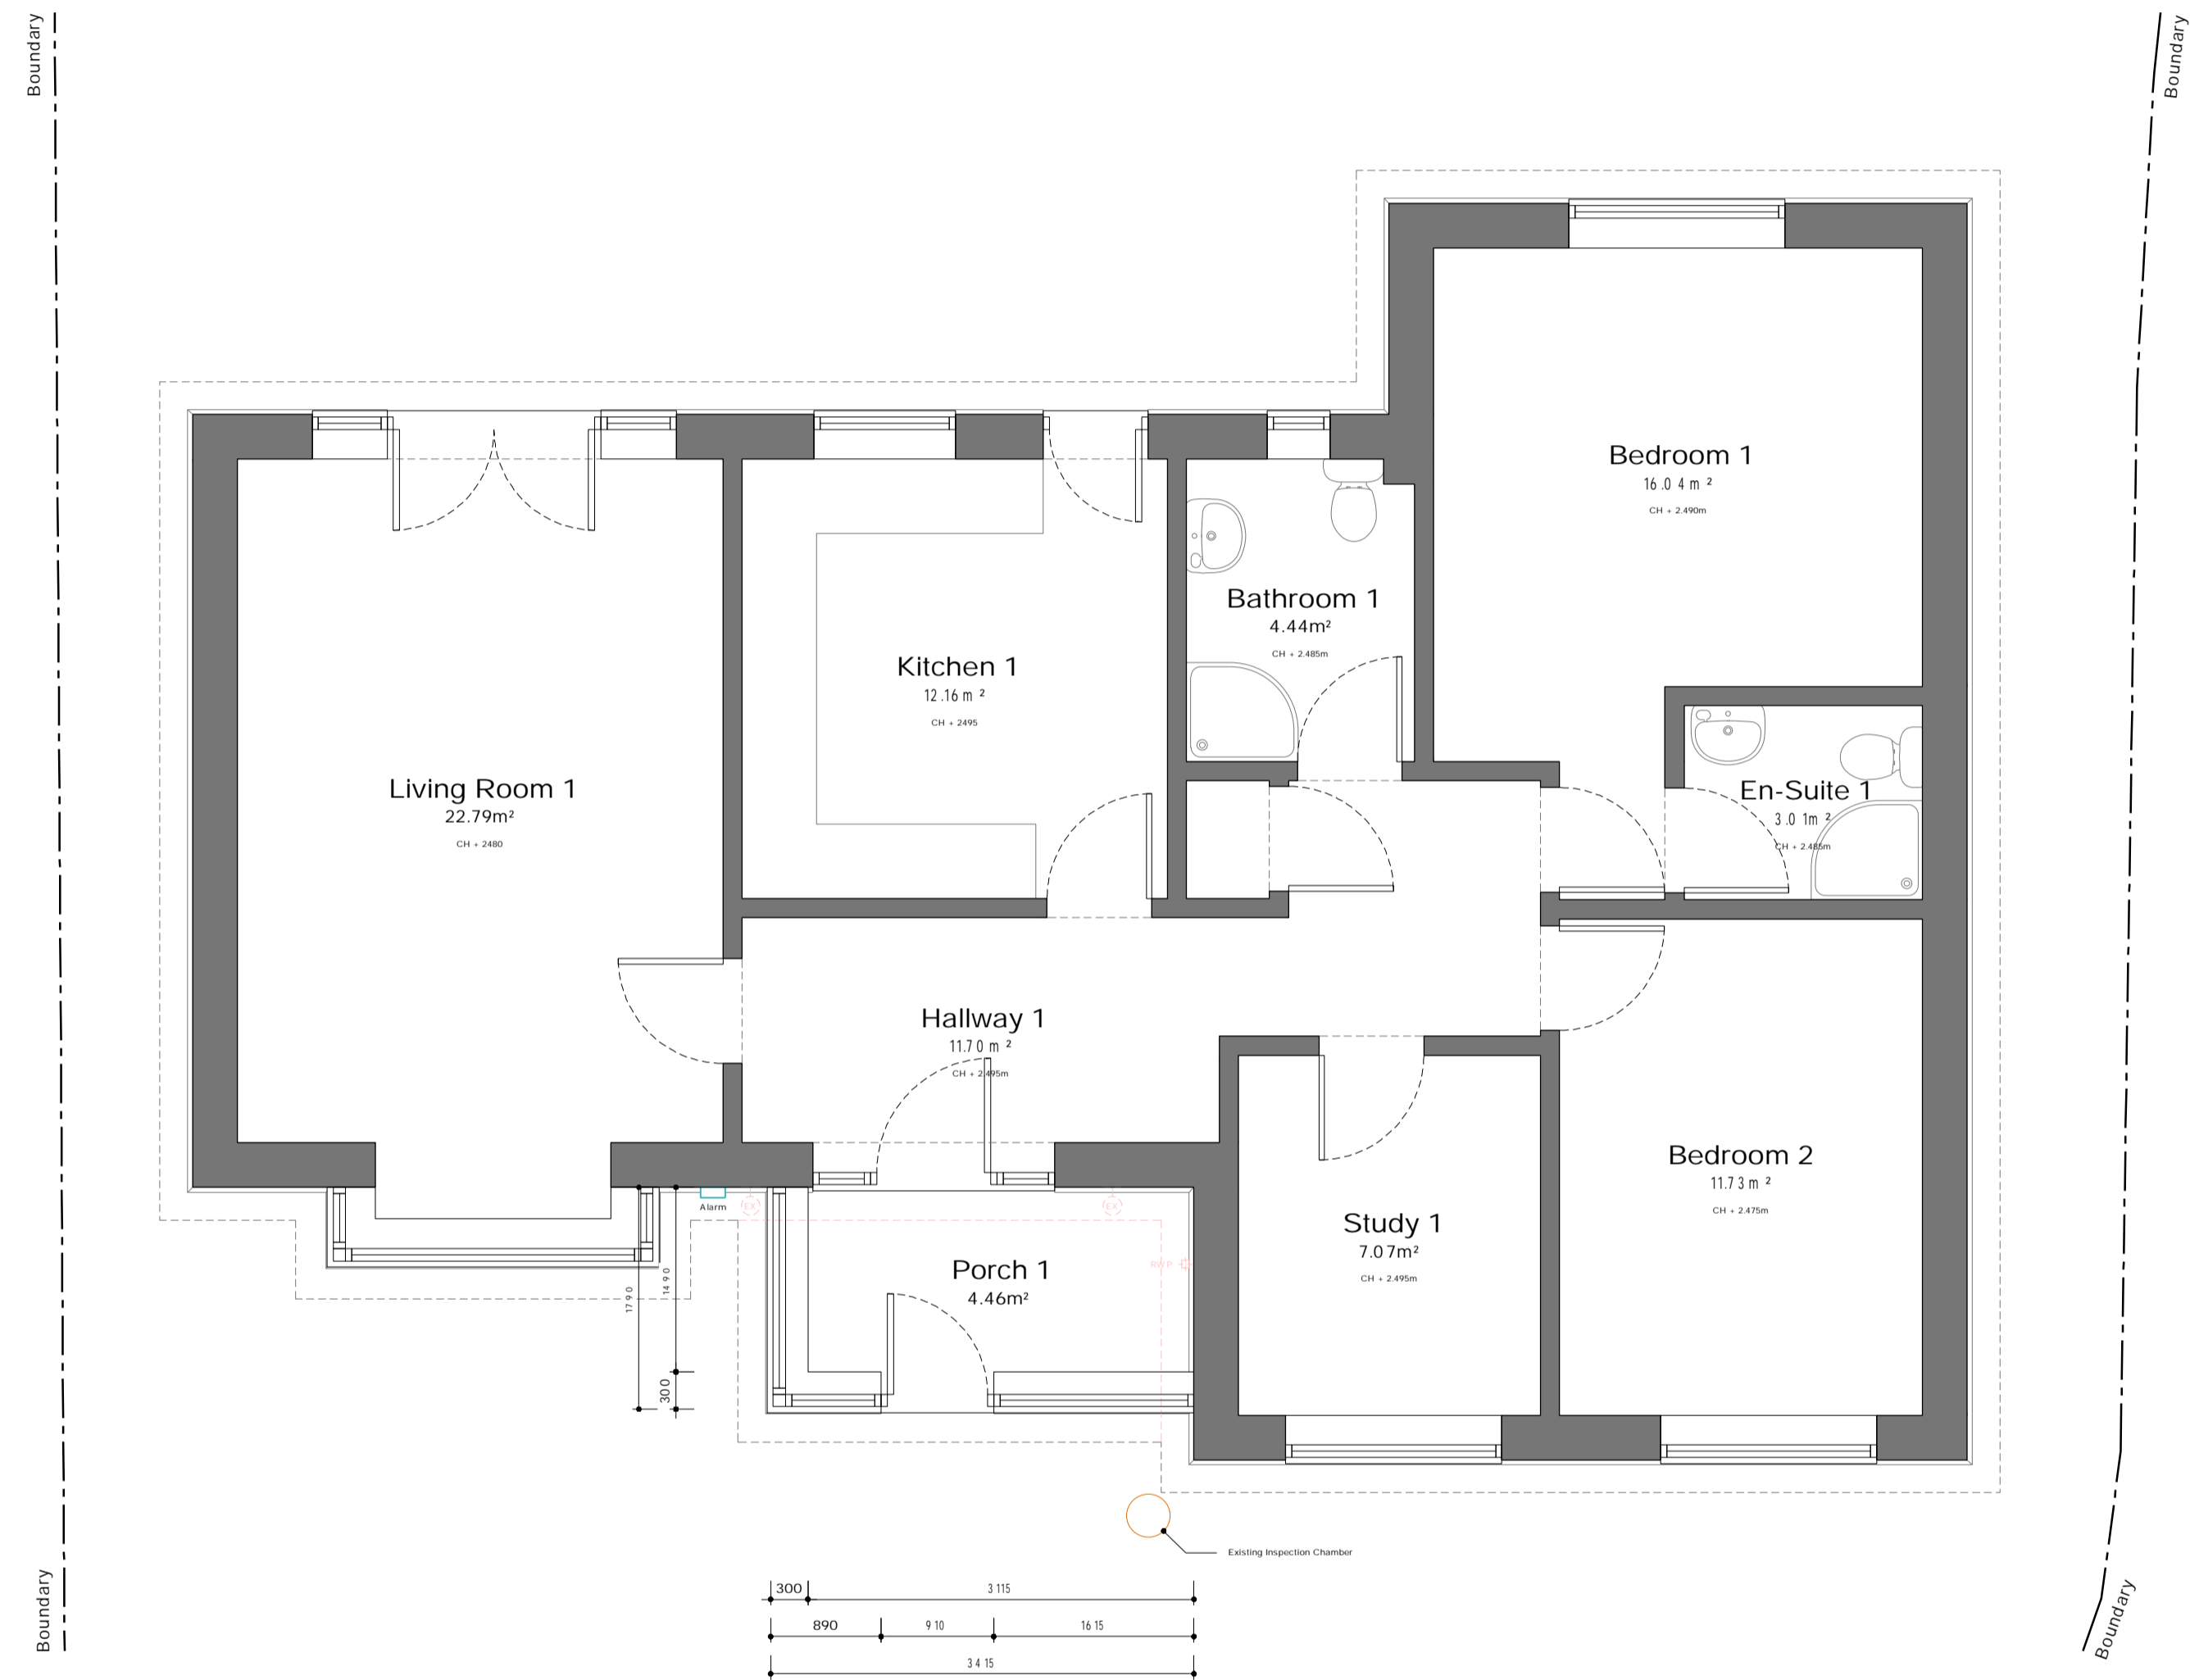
Boundary

Boundary

Bedroom 1
16.04 m²
CH + 2.490m

Kitchen 1
12.16 m²
CH + 2495

Bathroom 1
4.44m²
CH + 2.485m

Living Room 1
22.79m²
CH + 2480

En-Suite 1
3.01m²
CH + 2.485m

Hallway 1
11.70 m²
CH + 2.495m

Bedroom 2
11.73 m²
CH + 2.475m

Study 1
7.07m²
CH + 2.495m

Porch 1
4.46m²

Alarm

EX

EX

RWP

1790

1490

300

Existing Inspection Chamber

300

3115

890

910

1615

3415

Boundary

Boundary